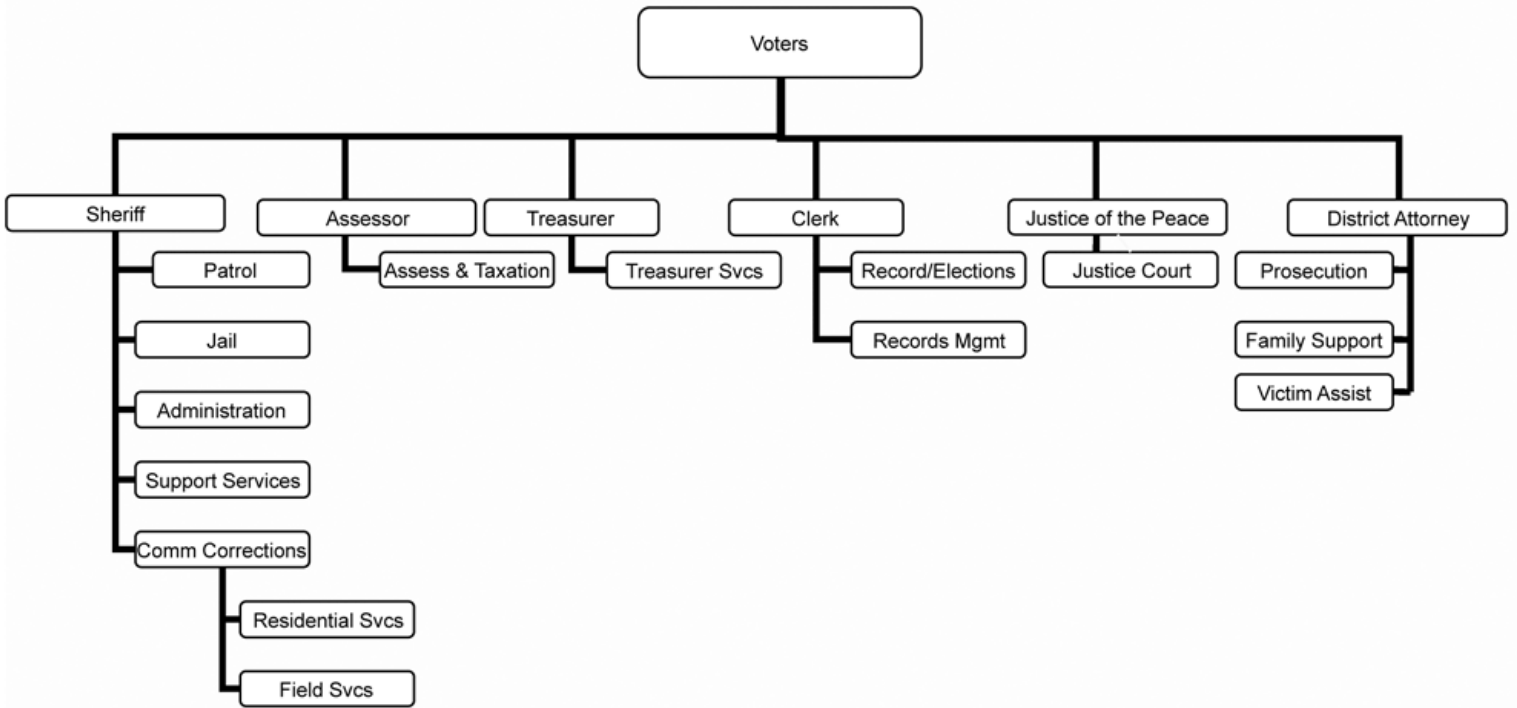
Voters

Sheriff
Patrol
Jail
Administration
Support Services
Comm Corrections
Residential Svcs
Field Svcs

Assessor
Assess & Taxation

Treasurer
Treasurer Svcs

Clerk
Record/Elections
Records Mgmt

Justice of the Peace
Justice Court

District Attorney
Prosecution
Family Support
Victim Assist